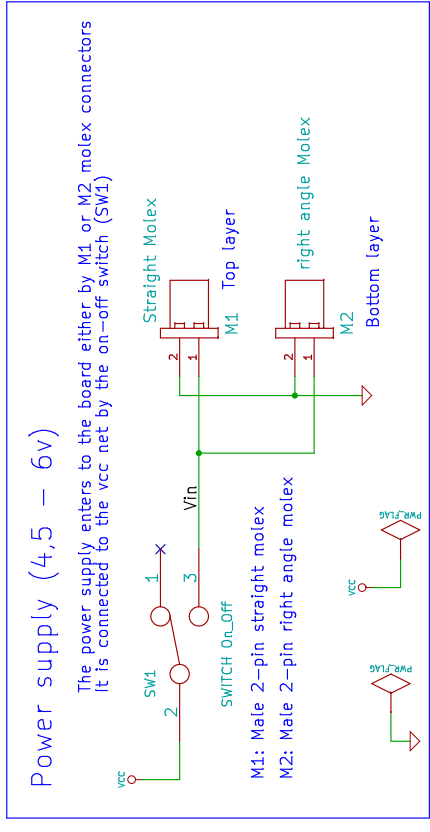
Power supply (4,5 - 6v)

The power supply enters to the board either by M1 or M2 molex connectors
It is connected to the vcc net by the on-off switch (SW1)

Straight Molex
Top layer
M1
2
1

right angle Molex
Bottom layer
M2
2
1

Vin

1
3
SW1
2
SWITCH On_Off

VCC

M1: Male 2-pin straight molex
M2: Male 2-pin right angle molex

PWR_FLAG
VCC

PWR_FLAG